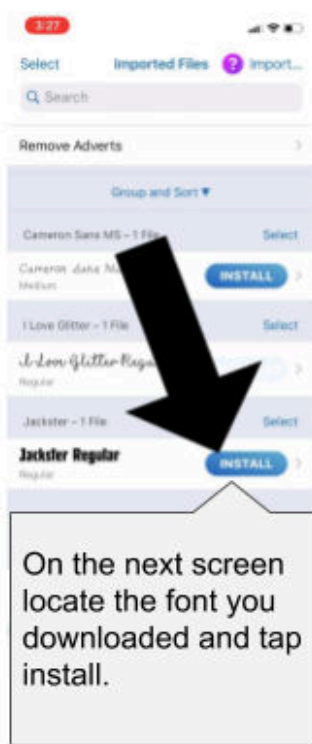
3:27

Select Imported Files ? Import...

Search

Remove Adverts

Group and Sort ▾

Cameron Sans MS – 1 File Select

Cameron Sans M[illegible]
Medium
INSTALL

I Love Glitter – 1 File Select

I Love Glitter Regu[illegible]
Regular

Jackster – 1 File Select

Jackster Regular
Regular
INSTALL

On the next screen locate the font you downloaded and tap install.